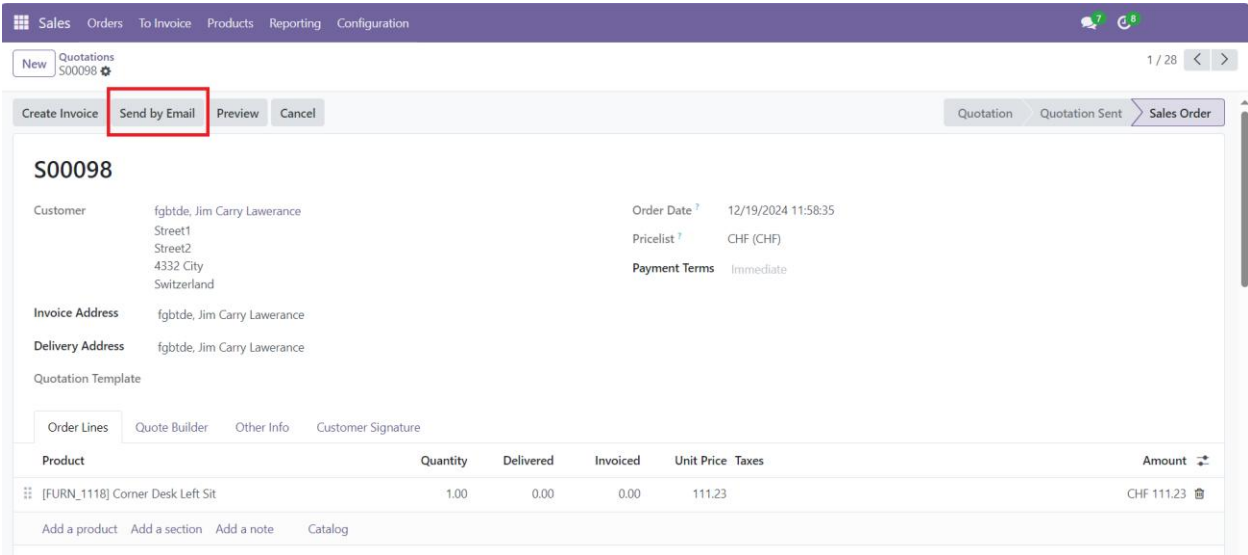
Sales Orders To Invoice Products Reporting Configuration 7 8

New Quotations S00098

1 / 28 < >

Create Invoice Send by Email Preview Cancel

Quotation Quotation Sent Sales Order

S00098

Customer fgbtde, Jim Carry Lawerance
Street1
Street2
4332 City
Switzerland

Order Date ? 12/19/2024 11:58:35

Pricelist ? CHF (CHF)

Payment Terms Immediate

Invoice Address fgbtde, Jim Carry Lawerance

Delivery Address fgbtde, Jim Carry Lawerance

Quotation Template

Order Lines Quote Builder Other Info Customer Signature

| Product | Quantity | Delivered | Invoiced | Unit Price | Taxes | Amount |
|---|---|---|---|---|---|---|
| [FURN_1118] Corner Desk Left Sit | 1.00 | 0.00 | 0.00 | 111.23 | | CHF 111.23 |

Add a product Add a section Add a note Catalog